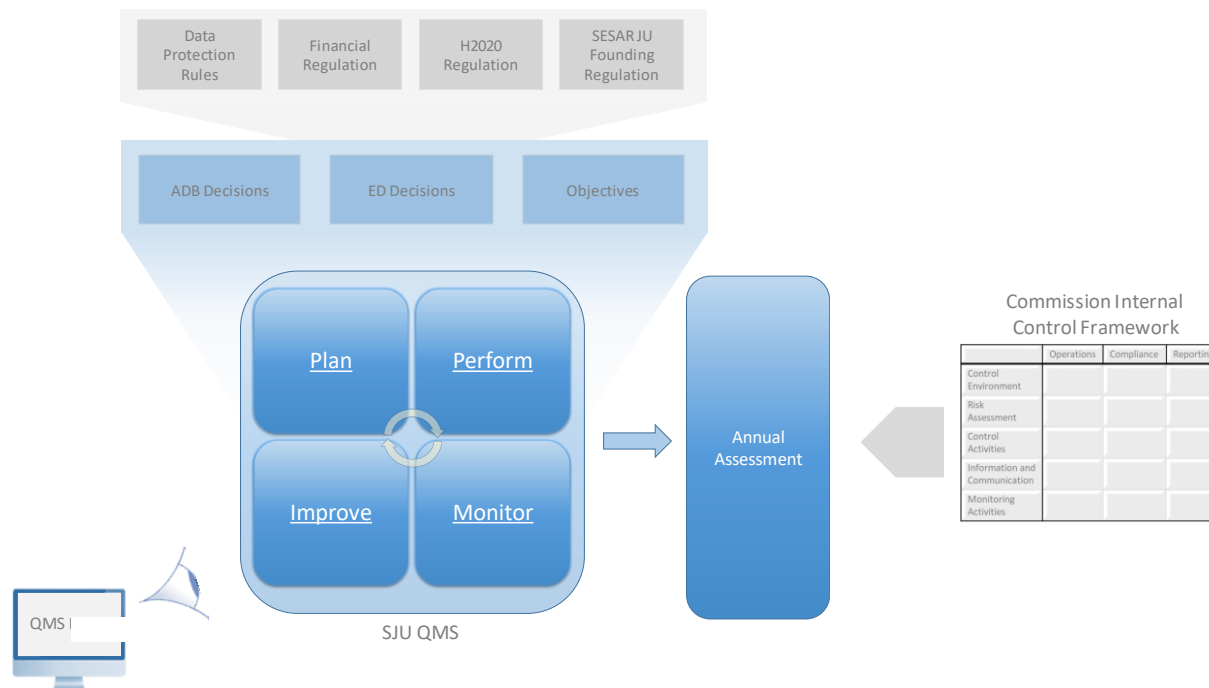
Data Protection Rules

Financial Regulation

H2020 Regulation

SESAR JU Founding Regulation

ADB Decisions

ED Decisions

Objectives

Plan

Perform

Improve

Monitor

SJU QMS

Annual Assessment

Commission Internal Control Framework

| | Operations | Compliance | Reportin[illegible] |
|---|---|---|---|
| Control Environment | | | |
| Risk Assessment | | | |
| Control Activities | | | |
| Information and Communication | | | |
| Monitoring Activities | | | |

QMS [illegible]